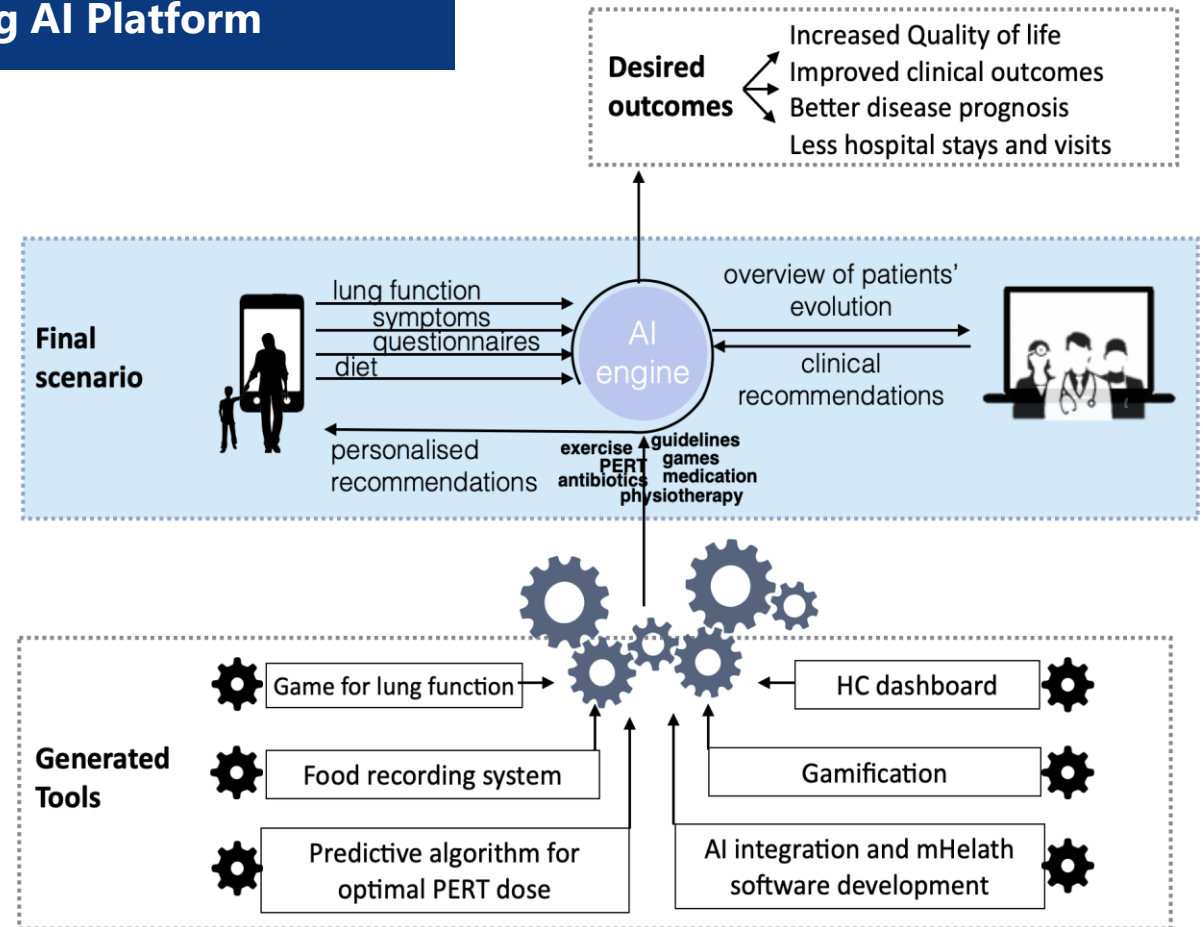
g AI Platform

Desired outcomes

Increased Quality of life
Improved clinical outcomes
Better disease prognosis
Less hospital stays and visits

Final scenario

lung function
symptoms
questionnaires
diet

AI engine

overview of patients' evolution

clinical recommendations

personalised recommendations

exercise
PERT
antibiotics
guidelines
games
medication
physiotherapy

Generated Tools

Game for lung function

HC dashboard

Food recording system

Gamification

Predictive algorithm for optimal PERT dose

AI integration and mHelath software development